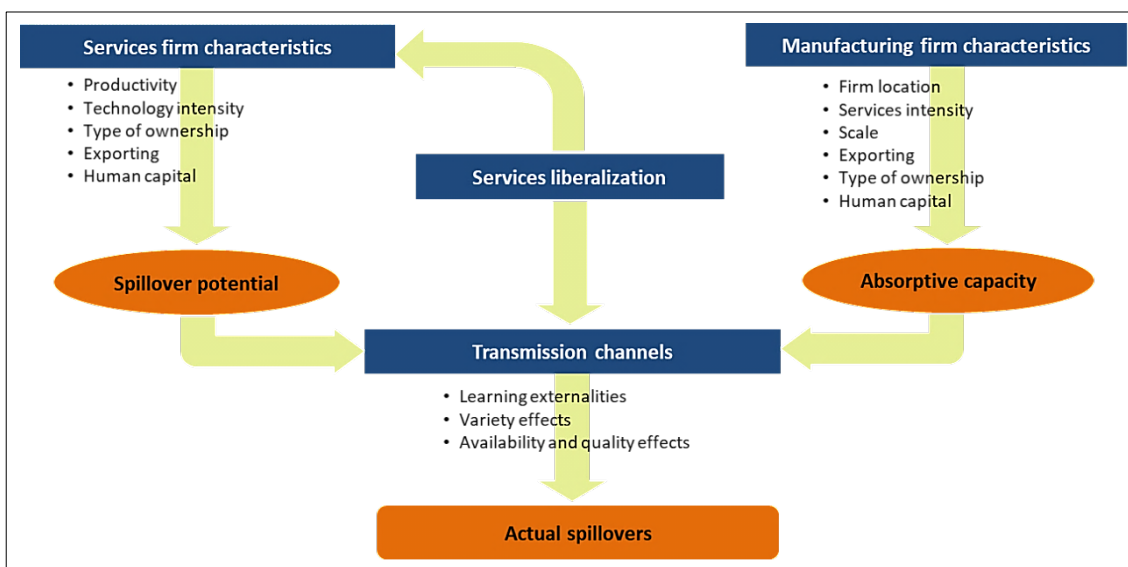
Services firm characteristics
- Productivity
- Technology intensity
- Type of ownership
- Exporting
- Human capital

Services liberalization

Manufacturing firm characteristics
- Firm location
- Services intensity
- Scale
- Exporting
- Type of ownership
- Human capital

Spillover potential

Absorptive capacity

Transmission channels
- Learning externalities
- Variety effects
- Availability and quality effects

Actual spillovers